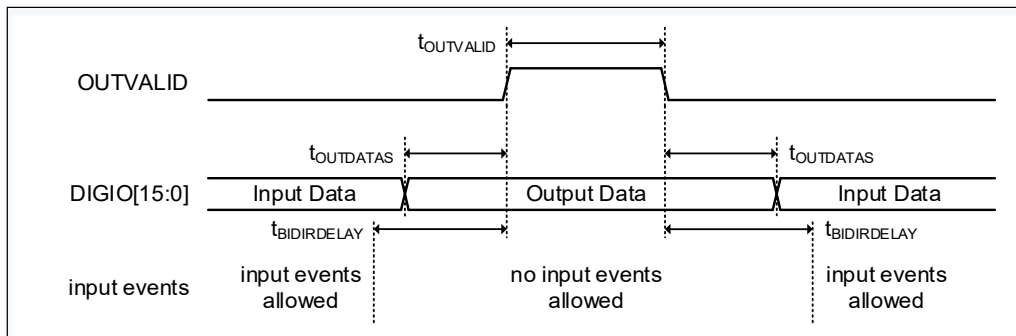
$t_{OUTVALID}$

OUTVALID

$t_{OUTDATAS}$

$t_{OUTDATAS}$

DIGIO[15:0]

Input Data

Output Data

Input Data

$t_{BIDIRDELAY}$

$t_{BIDIRDELAY}$

input events

input events allowed

no input events allowed

input events allowed